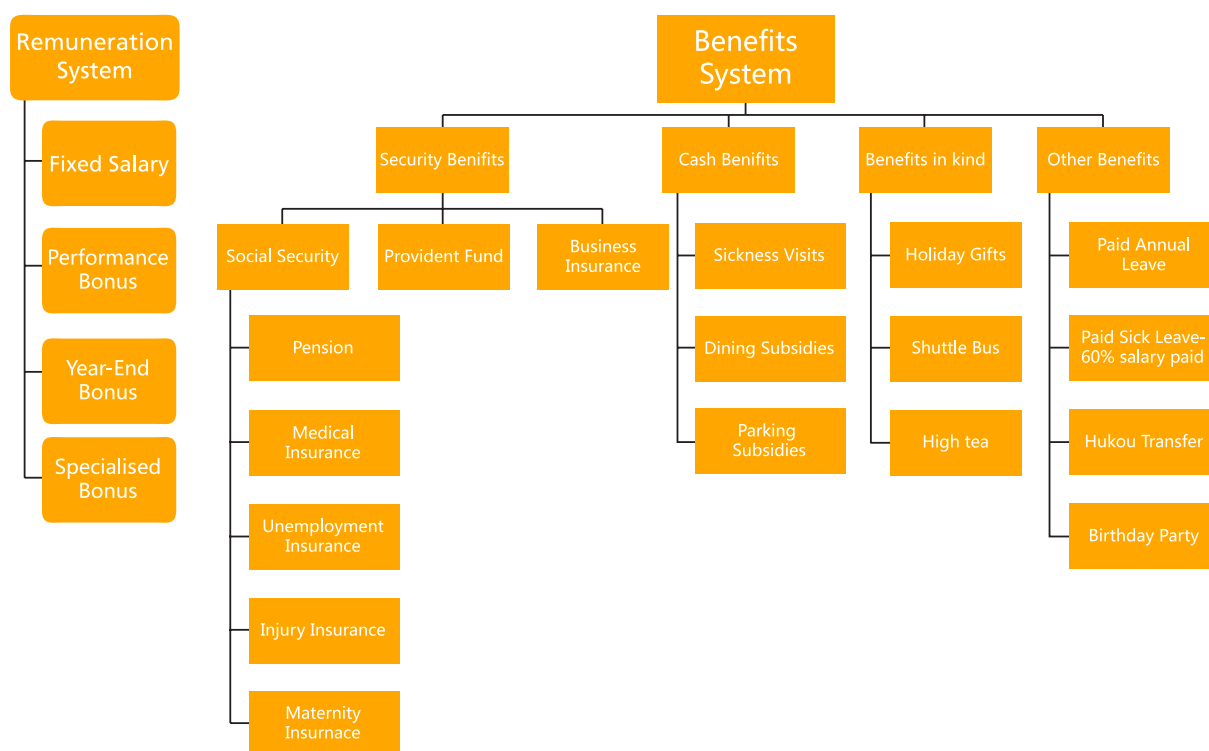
Remuneration System

Fixed Salary

Performance Bonus

Year-End Bonus

Specialised Bonus

Benefits System

Security Benifits

Cash Benifits

Benefits in kind

Other Benefits

Social Security

Provident Fund

Business Insurance

Pension

Medical Insurance

Unemployment Insurance

Injury Insurance

Maternity Insurance

Sickness Visits

Dining Subsidies

Parking Subsidies

Holiday Gifts

Shuttle Bus

High tea

Paid Annual Leave

Paid Sick Leave-60% salary paid

Hukou Transfer

Birthday Party